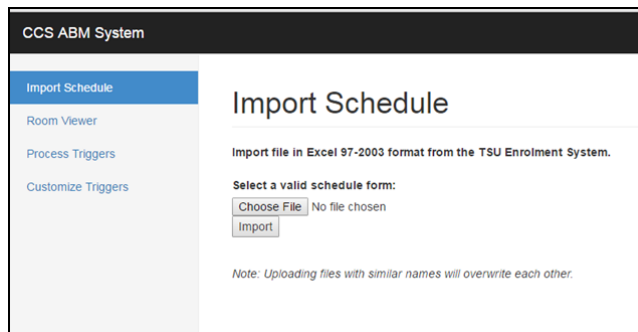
CCS ABM System

Import Schedule
Room Viewer
Process Triggers
Customize Triggers

Import Schedule

Import file in Excel 97-2003 format from the TSU Enrolment System.

Select a valid schedule form:
Choose File No file chosen
Import

Note: Uploading files with similar names will overwrite each other.